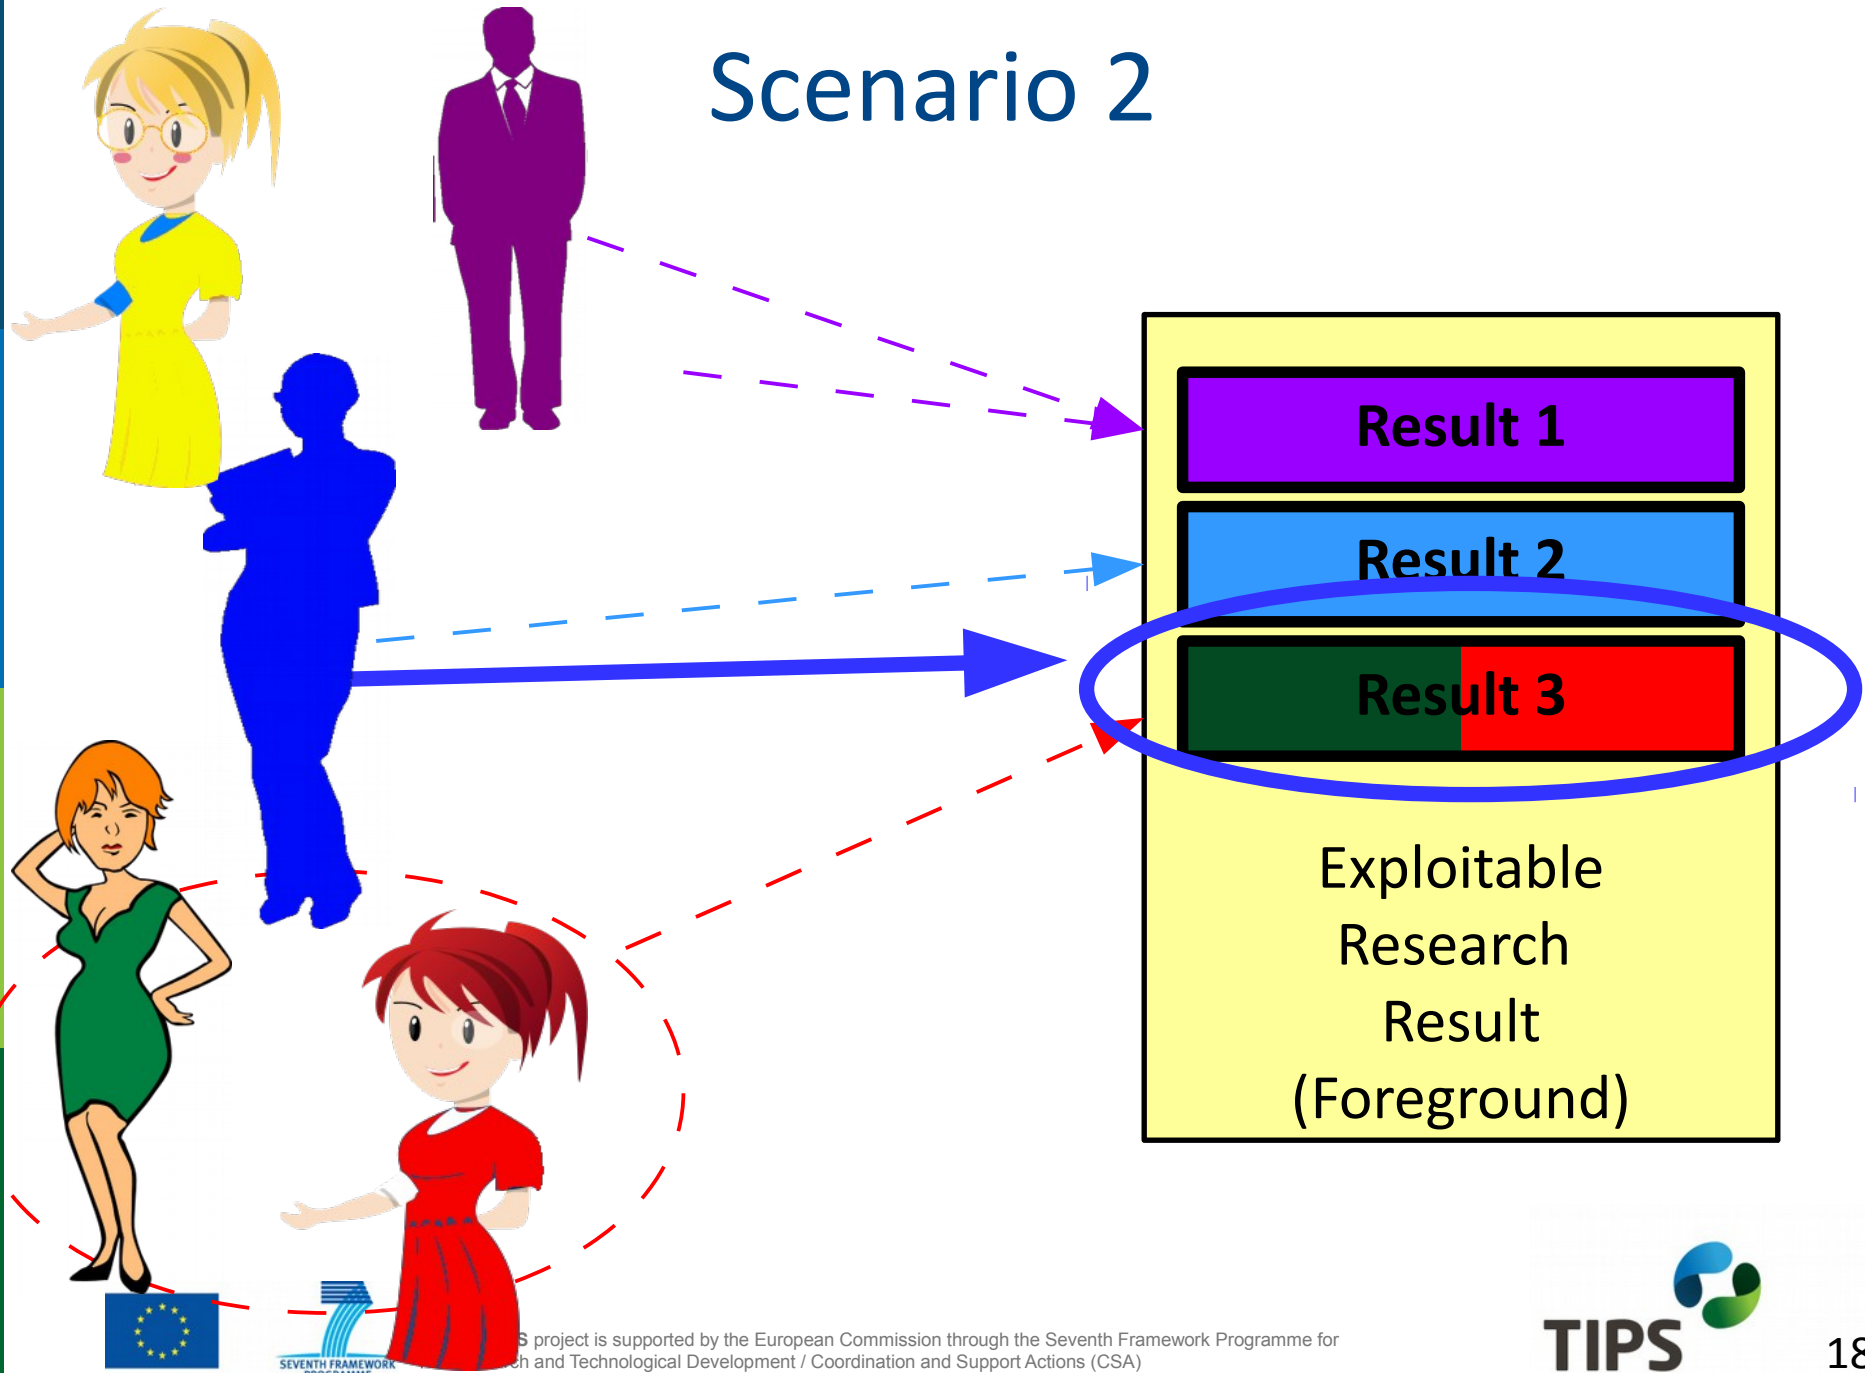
Scenario 2

Result 1

Result 2

Result 3

Exploitable Research Result (Foreground)

SEVENTH FRAMEWORK

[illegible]s project is supported by the European Commission through the Seventh Framework Programme for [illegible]ch and Technological Development / Coordination and Support Actions (CSA)

TIPS

18